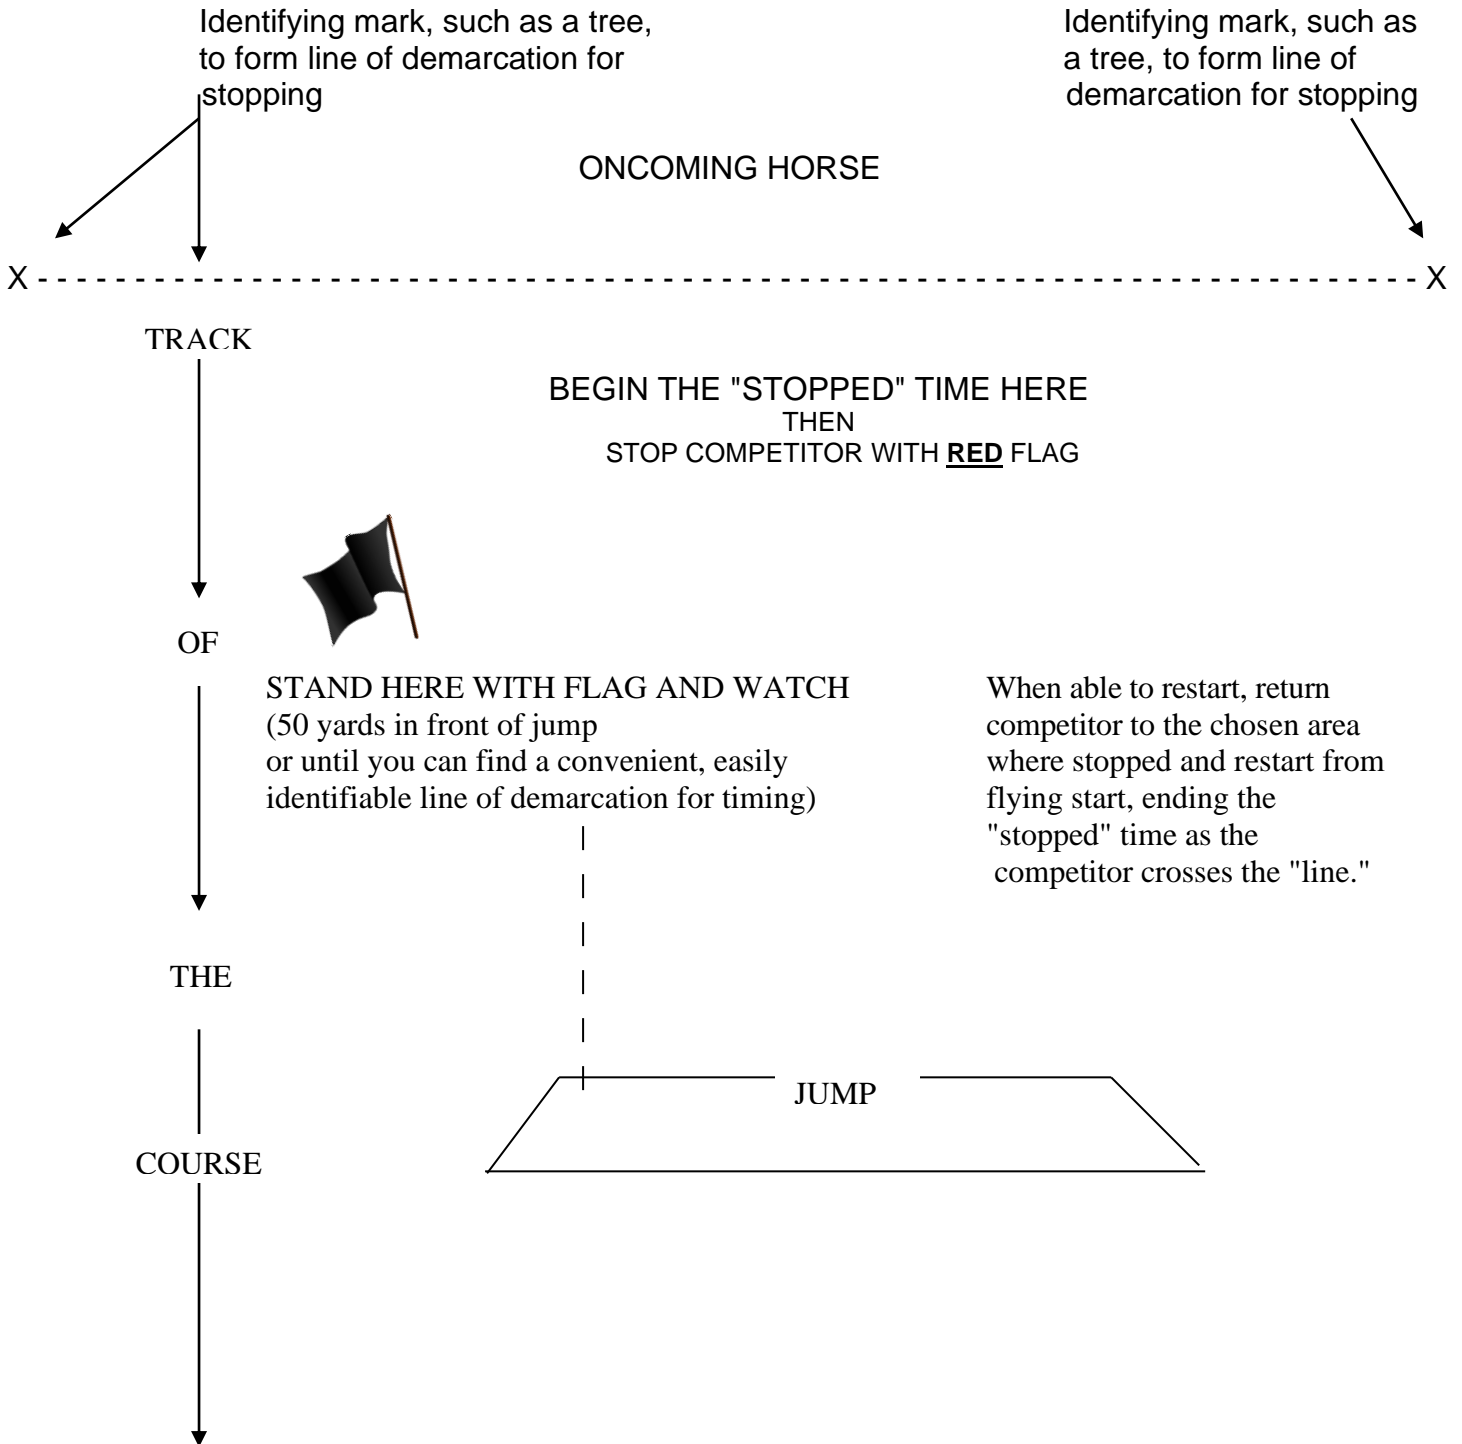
Identifying mark, such as a tree, to form line of demarcation for stopping

Identifying mark, such as a tree, to form line of demarcation for stopping

ONCOMING HORSE

X - - - - - - - - - - - - - - - - - - - - - - - - - - - - - - - - - - - - - - - - - - - - - - - - - - - - - - - - - - - - X

TRACK

BEGIN THE "STOPPED" TIME HERE
THEN
STOP COMPETITOR WITH **RED** FLAG

OF

STAND HERE WITH FLAG AND WATCH
(50 yards in front of jump
or until you can find a convenient, easily identifiable line of demarcation for timing)

When able to restart, return competitor to the chosen area where stopped and restart from flying start, ending the "stopped" time as the competitor crosses the "line."

THE

JUMP

COURSE